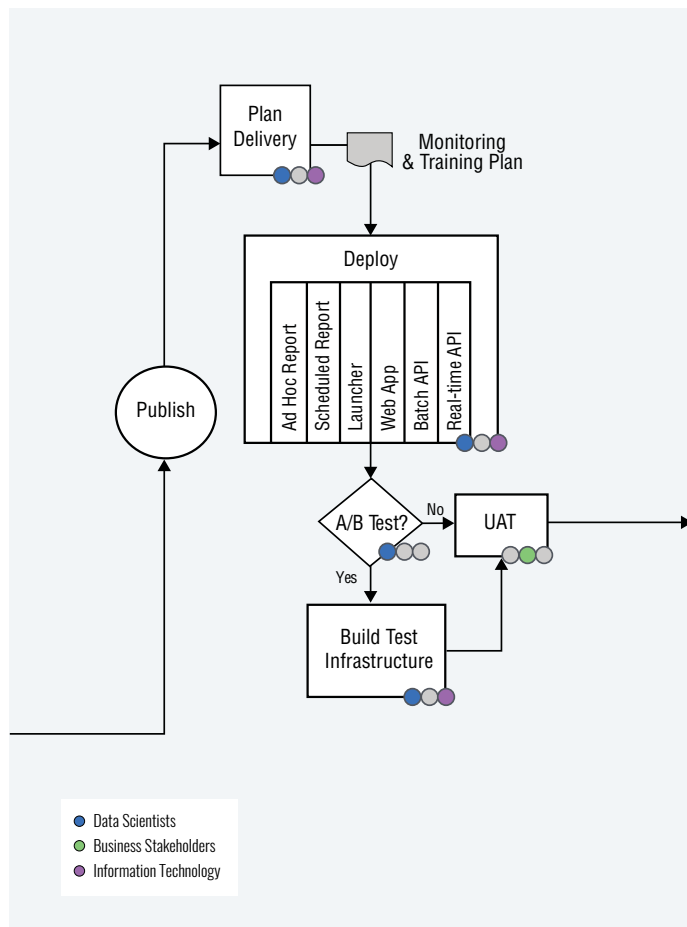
Plan Delivery

Monitoring & Training Plan

Deploy

Ad Hoc Report

Scheduled Report

Launcher

Web App

Batch API

Real-time API

Publish

A/B Test?

No

Yes

UAT

Build Test Infrastructure

Data Scientists
Business Stakeholders
Information Technology